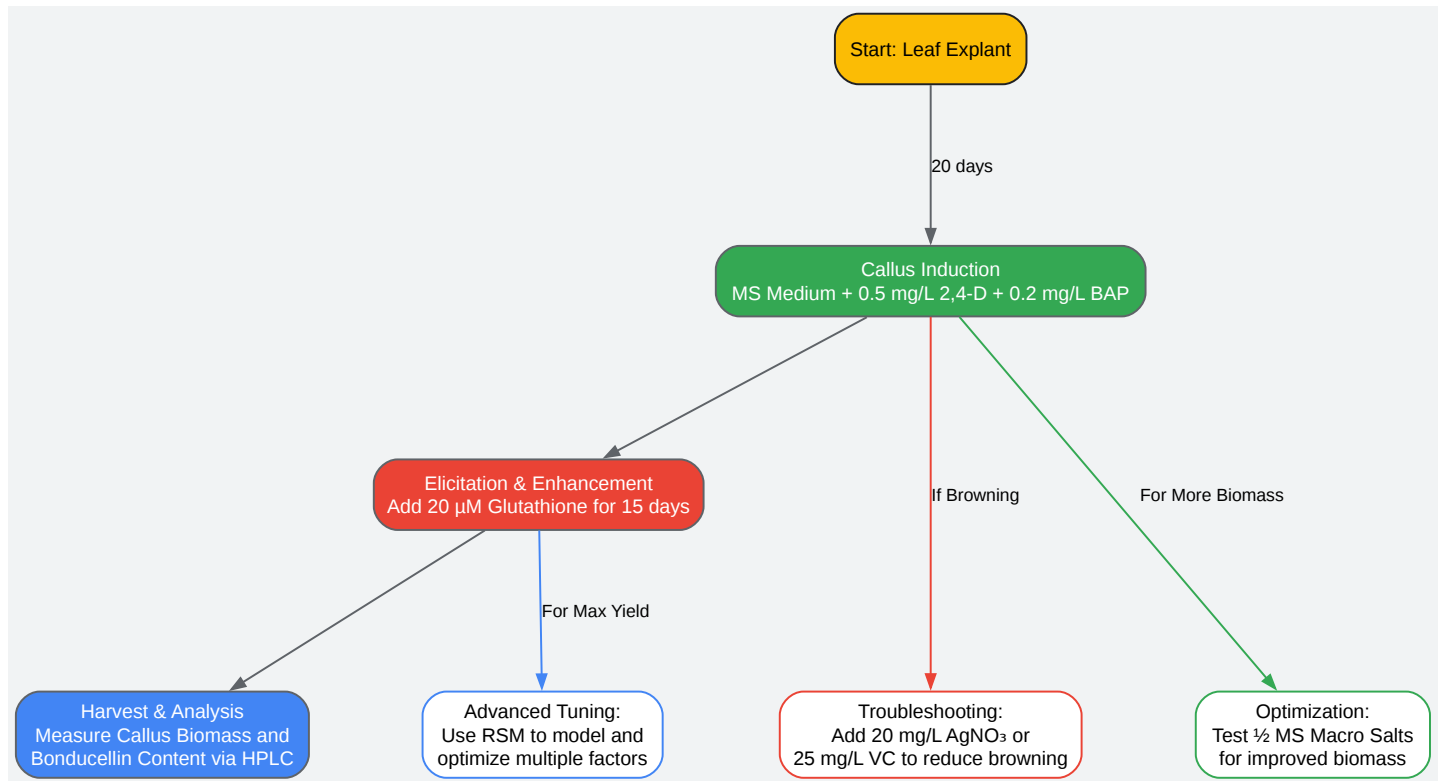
Start: Leaf Explant

20 days

Callus Induction
MS Medium + 0.5 mg/L 2,4-D + 0.2 mg/L BAP

Elicitation & Enhancement
Add 20 µM Glutathione for 15 days

If Browning

For More Biomass

For Max Yield

Harvest & Analysis
Measure Callus Biomass and Bonducellin Content via HPLC

Advanced Tuning:
Use RSM to model and optimize multiple factors

Troubleshooting:
Add 20 mg/L $AgNO_3$ or 25 mg/L VC to reduce browning

Optimization:
Test ½ MS Macro Salts for improved biomass